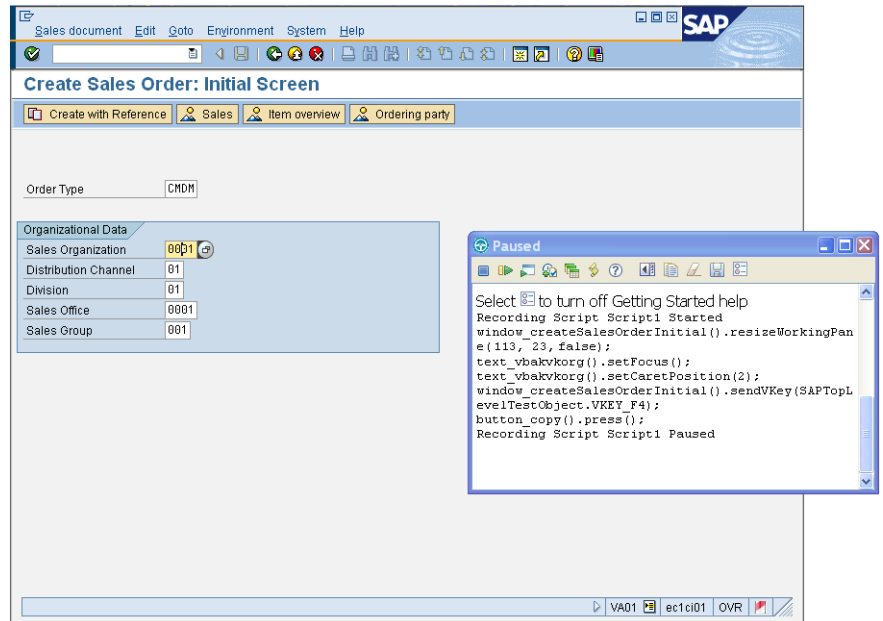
Sales document Edit Goto Environment System Help

SAP

Create Sales Order: Initial Screen

Create with Reference Sales Item overview Ordering party

Order Type CMDM

Organizational Data

Sales Organization 0001

Distribution Channel 01

Division 01

Sales Office 0001

Sales Group 001

Paused

Select to turn off Getting Started help
Recording Script Script1 Started
window_createSalesOrderInitial().resizeWorkingPane(113, 23, false);
text_vbakvkorg().setFocus();
text_vbakvkorg().setCaretPosition(2);
window_createSalesOrderInitial().sendVKey(SAPTopLevelTestObject.VKEY_F4);
button_copy().press();
Recording Script Script1 Paused

VA01 ec1ci01 OVR